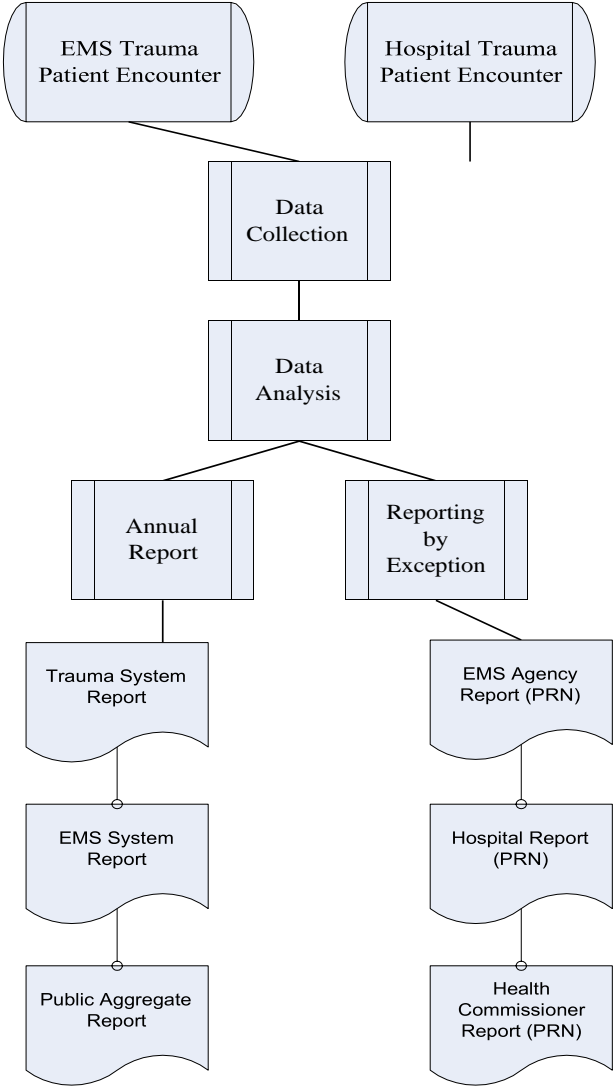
EMS Trauma Patient Encounter

Hospital Trauma Patient Encounter

Data Collection

Data Analysis

Annual Report

Reporting by Exception

Trauma System Report

EMS System Report

Public Aggregate Report

EMS Agency Report (PRN)

Hospital Report (PRN)

Health Commissioner Report (PRN)